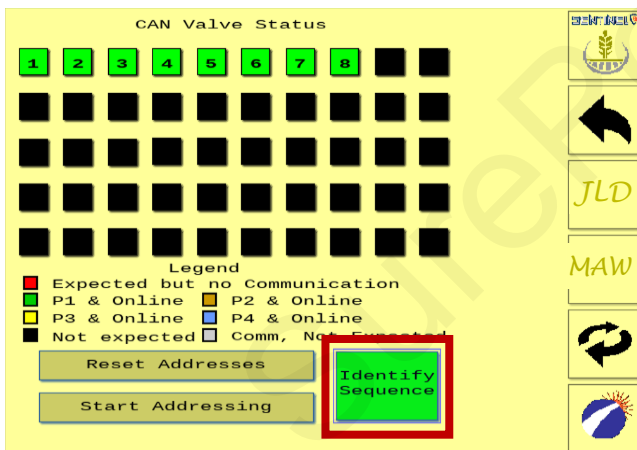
CAN Valve Status

1 2 3 4 5 6 7 8

Legend
Expected but no Communication
P1 & Online
P2 & Online
P3 & Online
P4 & Online
Not expected
Comm, Not Expected

Reset Addresses

Start Addressing

Identify Sequence

SENTINEL

JLD

MAW